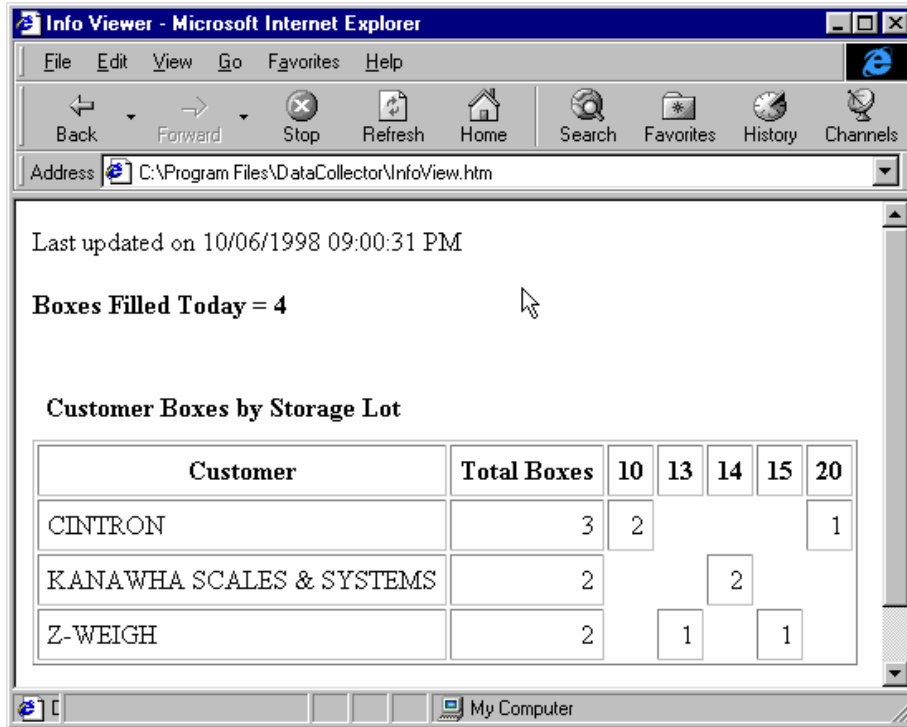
Info Viewer - Microsoft Internet Explorer

File Edit View Go Favorites Help

Back Forward Stop Refresh Home Search Favorites History Channels

Address C:\Program Files\DataCollector\InfoView.htm

Last updated on 10/06/1998 09:00:31 PM

**Boxes Filled Today = 4**

**Customer Boxes by Storage Lot**

| Customer | Total Boxes | 10 | 13 | 14 | 15 | 20 |
|---|---|---|---|---|---|---|
| CINTRON | 3 | 2 | | | | 1 |
| KANAWHA SCALES & SYSTEMS | 2 | | | 2 | | |
| Z-WEIGH | 2 | | 1 | | 1 | |

My Computer